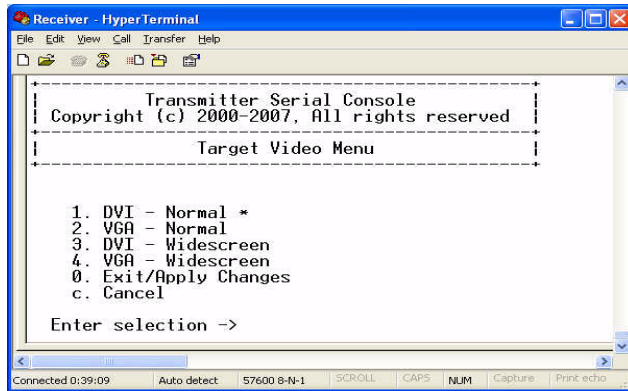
Receiver - HyperTerminal

File Edit View Call Transfer Help

Transmitter Serial Console
Copyright (c) 2000-2007, All rights reserved

Target Video Menu

1. DVI - Normal *
2. VGA - Normal
3. DVI - Widescreen
4. VGA - Widescreen
0. Exit/Apply Changes
c. Cancel

Enter selection ->

Connected 0:39:09 | Auto detect | 57600 8-N-1 | SCROLL | CAPS | NUM | Capture | Print echo